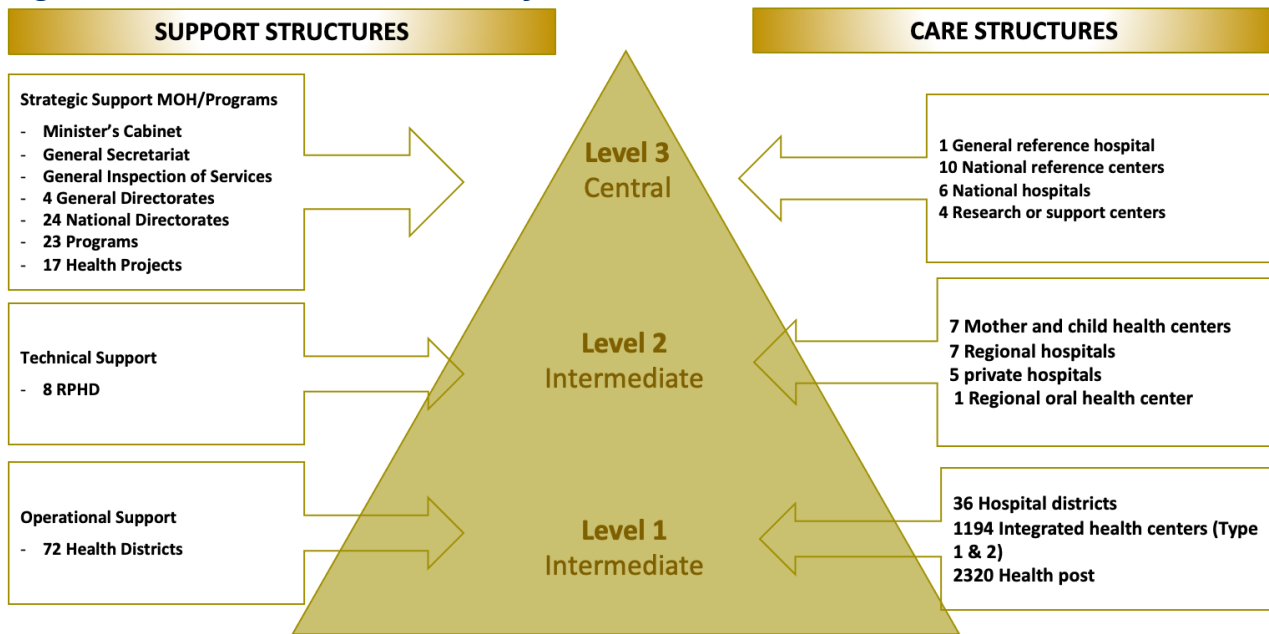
SUPPORT STRUCTURES

CARE STRUCTURES

Strategic Support MOH/Programs
- Minister's Cabinet
- General Secretariat
- General Inspection of Services
- 4 General Directorates
- 24 National Directorates
- 23 Programs
- 17 Health Projects

Level 3
Central

1 General reference hospital
10 National reference centers
6 National hospitals
4 Research or support centers

Technical Support
- 8 RPHD

Level 2
Intermediate

7 Mother and child health centers
7 Regional hospitals
5 private hospitals
1 Regional oral health center

Operational Support
- 72 Health Districts

Level 1
Intermediate

36 Hospital districts
1194 Integrated health centers (Type 1 & 2)
2320 Health post